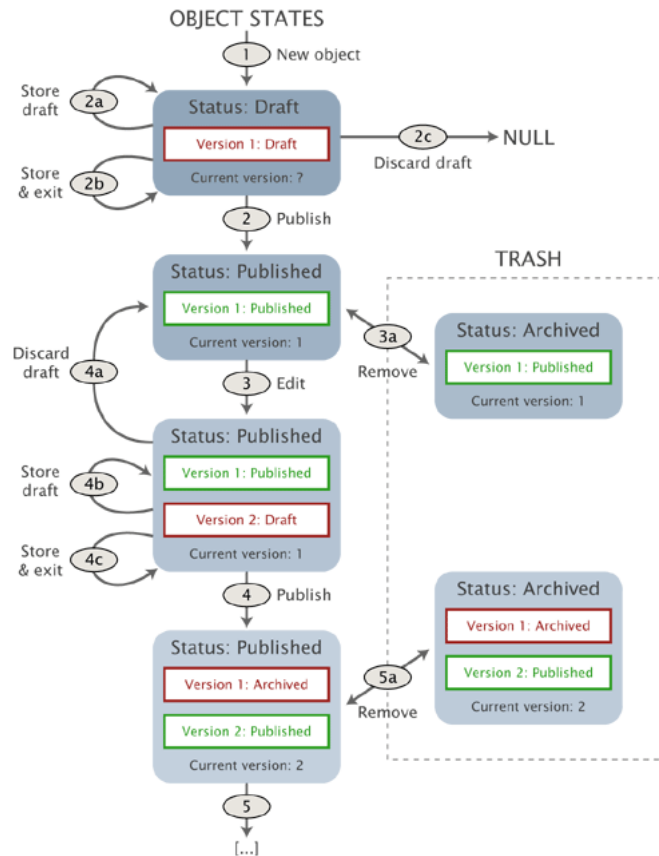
OBJECT STATES

1 New object

Store draft 2a

Store & exit 2b

Status: Draft
Version 1: Draft
Current version: ?

2c NULL
Discard draft

2 Publish

TRASH

Status: Published
Version 1: Published
Current version: 1

3a Remove

Status: Archived
Version 1: Published
Current version: 1

Discard draft 4a

3 Edit

Status: Published
Version 1: Published
Version 2: Draft
Current version: 1

Store draft 4b

Store & exit 4c

4 Publish

Status: Archived
Version 1: Archived
Version 2: Published
Current version: 2

5a Remove

Status: Published
Version 1: Archived
Version 2: Published
Current version: 2

5

[...]